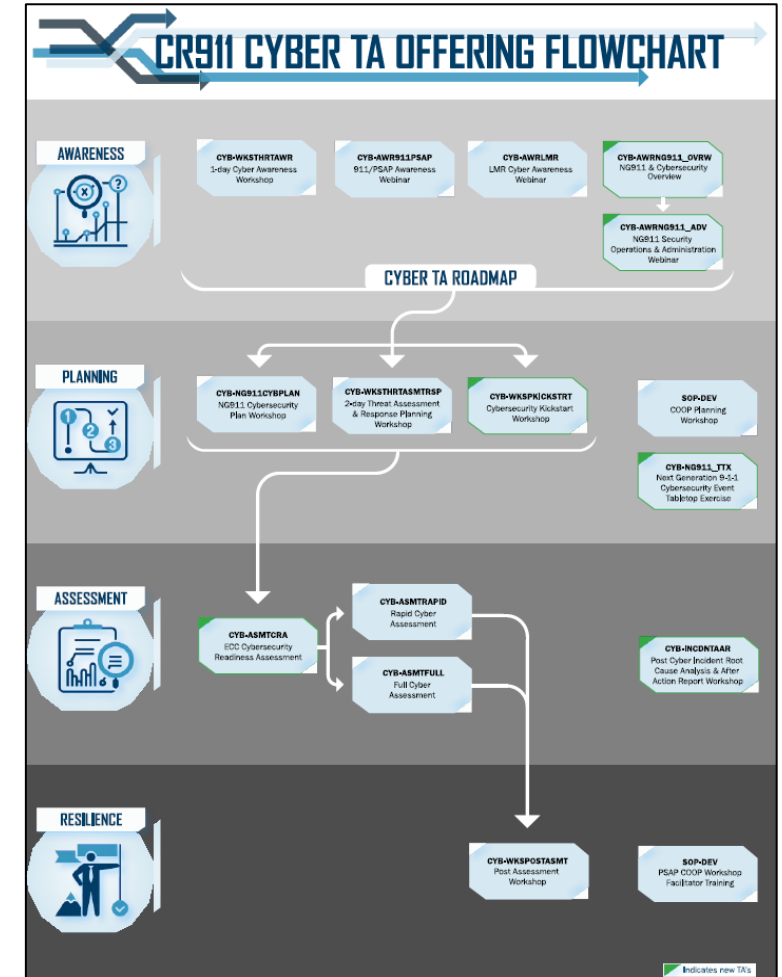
CR911 CYBER TA OFFERING FLOWCHART

AWARENESS

CYB-WKSTHRTAWR
1-day Cyber Awareness Workshop

CYB-AWR911PSAP
911/PSAP Awareness Webinar

CYB-AWRLMR
LMR Cyber Awareness Webinar

CYB-AWRNG911_OVRW
NG911 & Cybersecurity Overview

CYB-AWRNG911_ADV
NG911 Security Operations & Administration Webinar

CYBER TA ROADMAP

PLANNING

CYB-NG911CYBPLAN
NG911 Cybersecurity Plan Workshop

CYB-WKSTHRTASMTRSP
2-day Threat Assessment & Response Planning Workshop

CYB-WKSPKICKSTRT
Cybersecurity Kickstart Workshop

SOP-DEV
COOP Planning Workshop

CYB-NG911_TTX
Next Generation 9-1-1 Cybersecurity Event Tabletop Exercise

ASSESSMENT

CYB-ASMTCRA
ECC Cybersecurity Readiness Assessment

CYB-ASMTRAPID
Rapid Cyber Assessment

CYB-ASMTFULL
Full Cyber Assessment

CYB-INCDNTAAR
Post Cyber Incident Root Cause Analysis & After Action Report Workshop

RESILIENCE

CYB-WKSPOSTASMT
Post Assessment Workshop

SOP-DEV
PSAP COOP Workshop Facilitator Training

Indicates new TA's